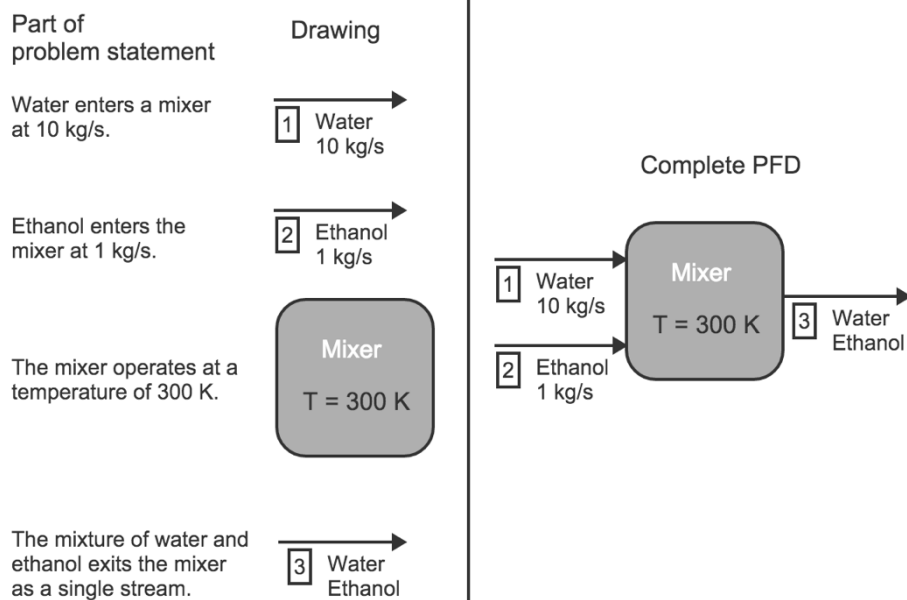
Part of problem statement

Drawing

Water enters a mixer at 10 kg/s.

1 Water 10 kg/s

Ethanol enters the mixer at 1 kg/s.

2 Ethanol 1 kg/s

The mixer operates at a temperature of 300 K.

Mixer
T = 300 K

The mixture of water and ethanol exits the mixer as a single stream.

3 Water Ethanol

Complete PFD

1 Water 10 kg/s

2 Ethanol 1 kg/s

Mixer
T = 300 K

3 Water Ethanol